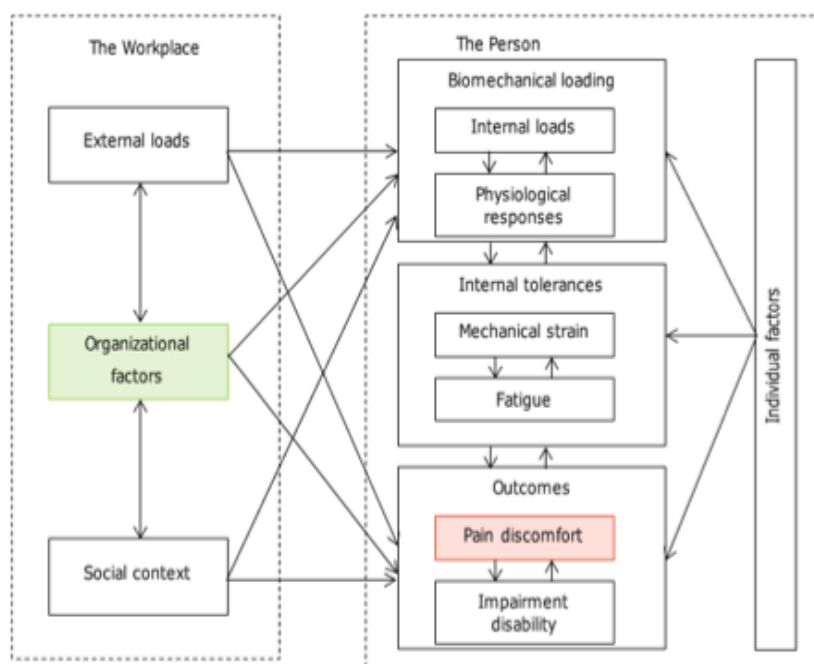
The Workplace

External loads

Organizational factors

Social context

The Person

Biomechanical loading

Internal loads

Physiological responses

Internal tolerances

Mechanical strain

Fatigue

Outcomes

Pain discomfort

Impairment disability

Individual factors